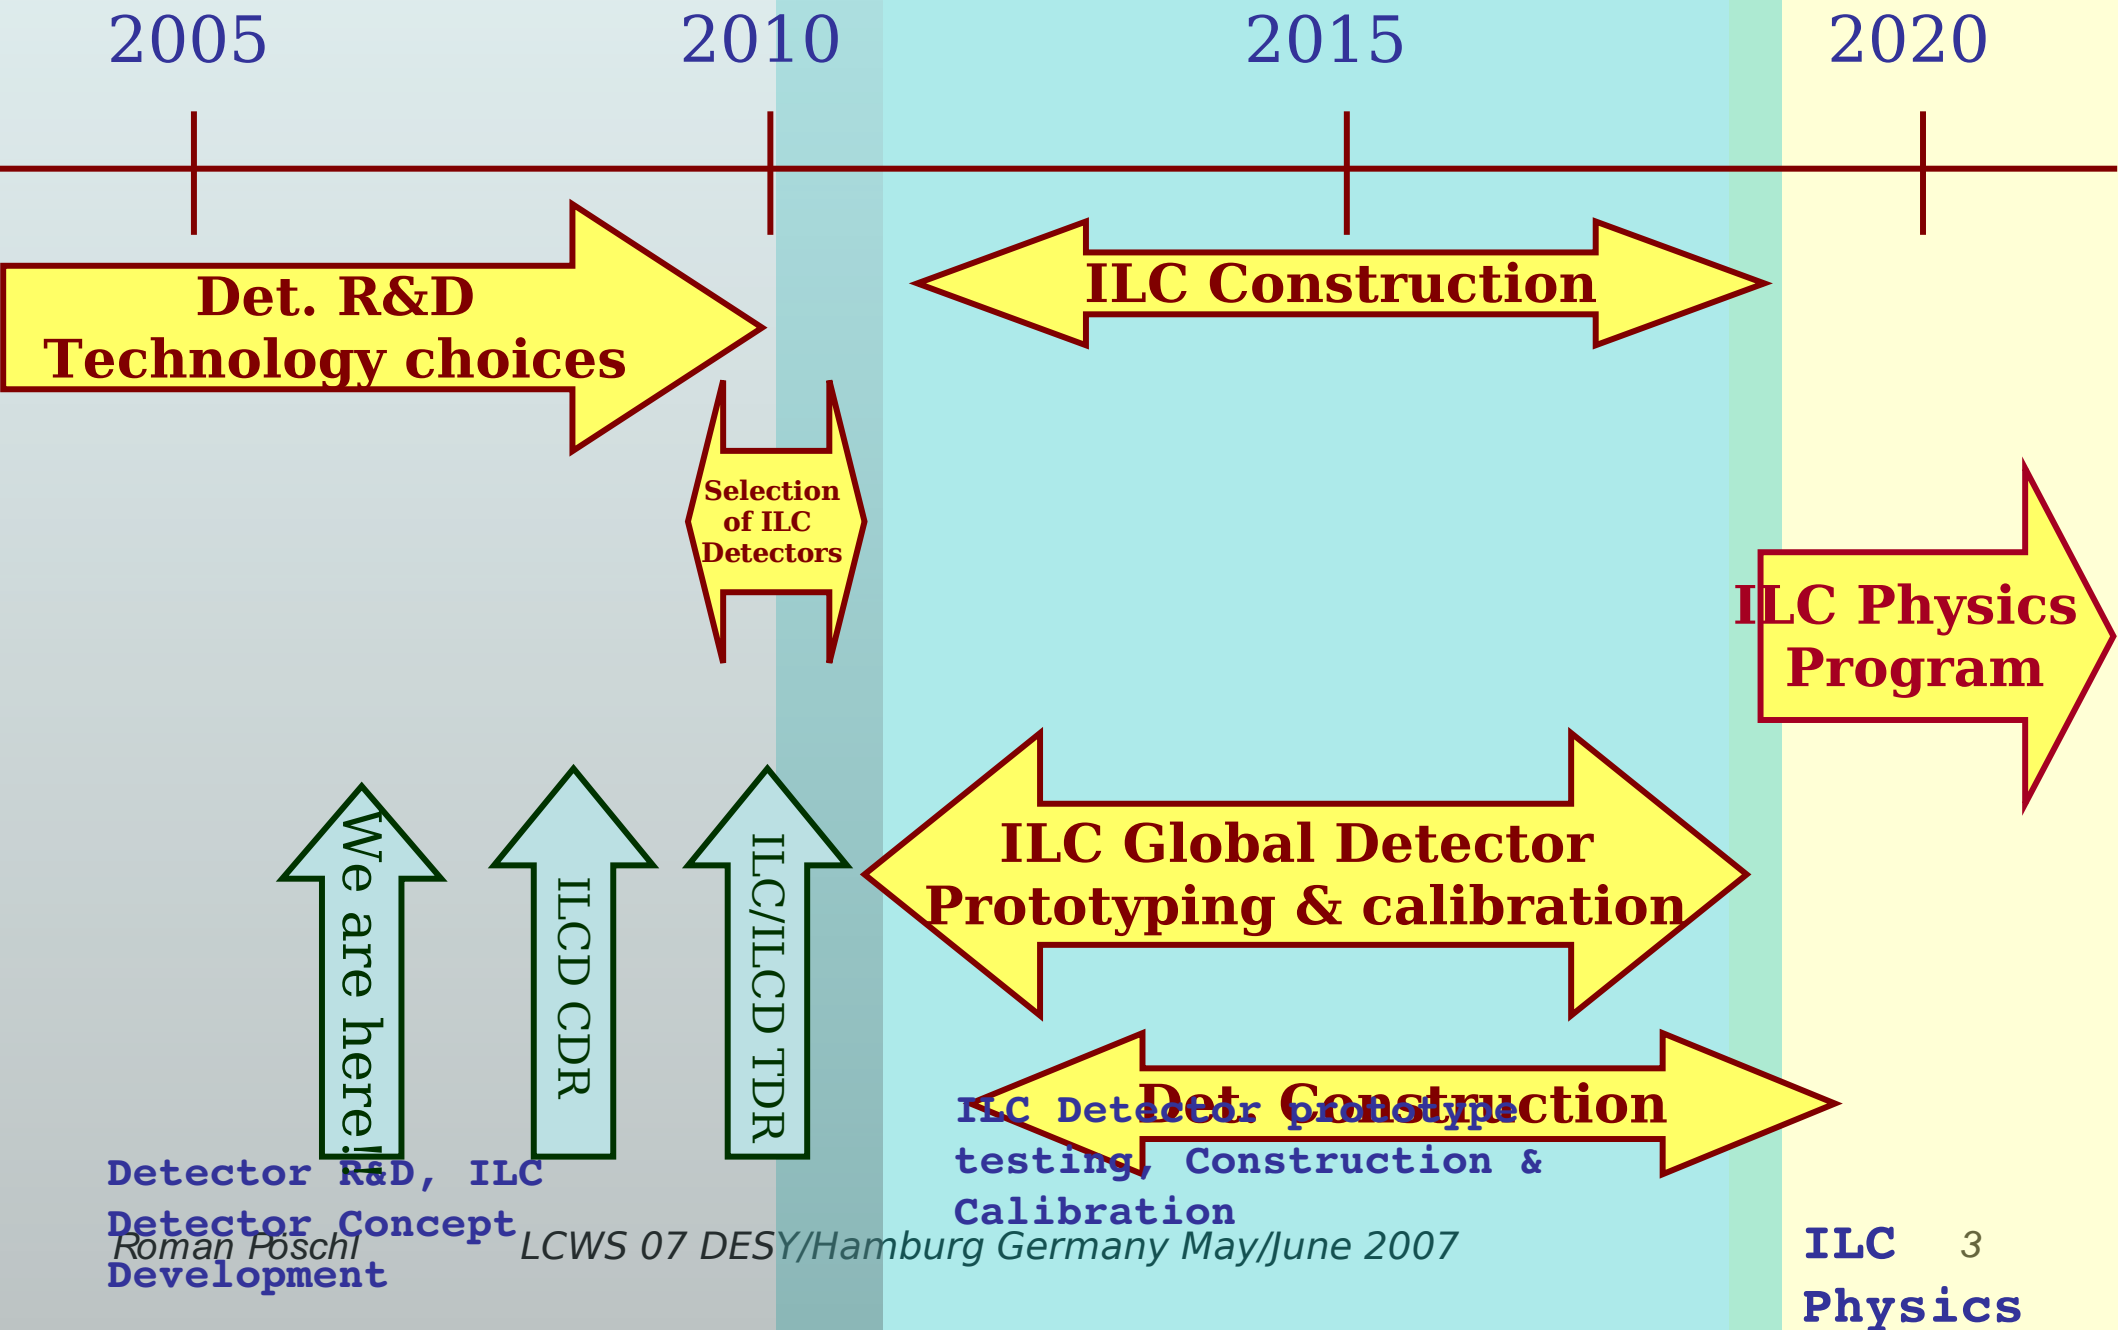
2005 2010 2015 2020

Det. R&D
Technology choices

ILC Construction

Selection of ILC Detectors

ILC Physics Program

We are here!!

ILCD CDR

ILC/ILCD TDR

ILC Global Detector
Prototyping & calibration

Det. Construction

ILC Detector prototype testing, Construction & Calibration

Detector R&D, ILC Detector Concept Development

Roman Pöschl LCWS 07 DESY/Hamburg Germany May/June 2007

ILC Physics

3